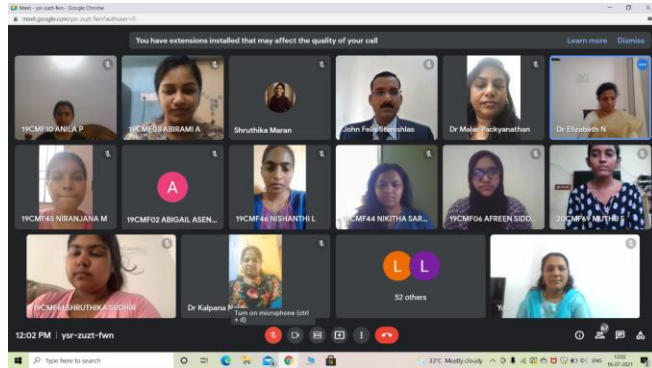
Meet - ysr-zuzt-fwn - Google Chrome

meet.google.com/ysr-zuzt-fwn?authuser=0

You have extensions installed that may affect the quality of your call

Learn more

Dismiss

19CMF10 ANILA P

19CMF03 ABIRAMI A

Shruthika Maran

John Felix Stanishlas

Dr Malar Packyanathan

Dr Elizabeth N

19CMF45 NIRANJANA M

A

19CMF02 ABIGAIL ASEN...

19CMF46 NISHANTHI L

19CMF44 NIKITHA SAR...

19CMF06 AFREEN SIDD...

20CMF69 MUTHU S

19CMF41 SHRUTHIKA SUDHIR

Dr Kalpana M

Turn on microphone (ctrl + d)

L

L

52 others

You

12:02 PM | ysr-zuzt-fwn

67

Type here to search

33°C Mostly cloudy

ENG

12:02

16-07-2021